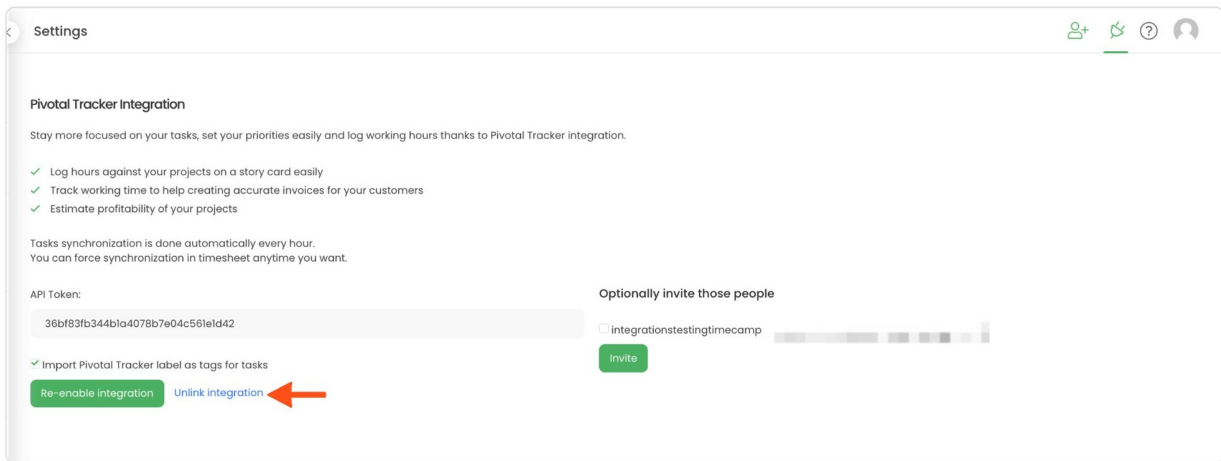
Settings

Pivotal Tracker Integration

Stay more focused on your tasks, set your priorities easily and log working hours thanks to Pivotal Tracker integration.

✓ Log hours against your projects on a story card easily
✓ Track working time to help creating accurate invoices for your customers
✓ Estimate profitability of your projects

Tasks synchronization is done automatically every hour.
You can force synchronization in timesheet anytime you want.

API Token:

36bf83fb344b1a4078b7e04c561e1d42

✓ Import Pivotal Tracker label as tags for tasks

Re-enable integration Unlink integration

Optionally invite those people

integrationstestingtimecamp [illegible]

Invite